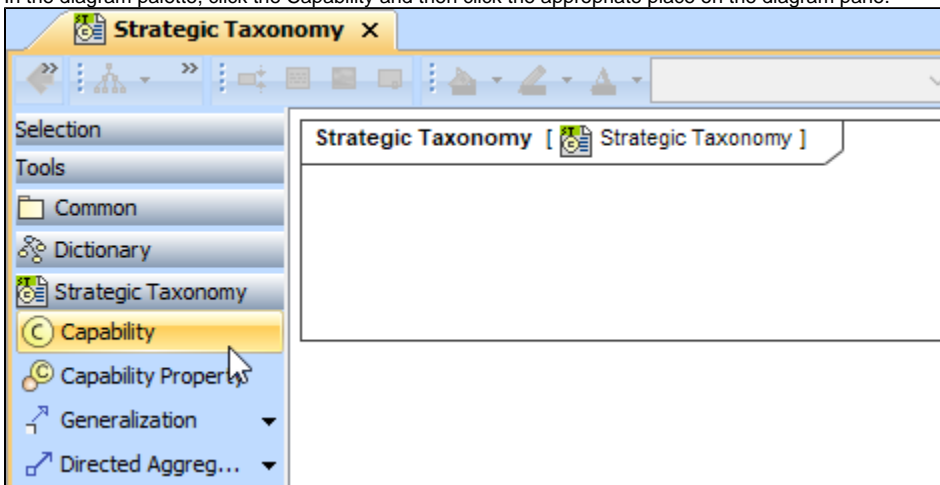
In the diagram palette, click the Capability and then click the appropriate place on the diagram pane.

Strategic Taxonomy ×

Selection

Tools

Common

Dictionary

Strategic Taxonomy

Capability

Capability Proper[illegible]

Generalization

Directed Aggreg...

Strategic Taxonomy [ Strategic Taxonomy ]